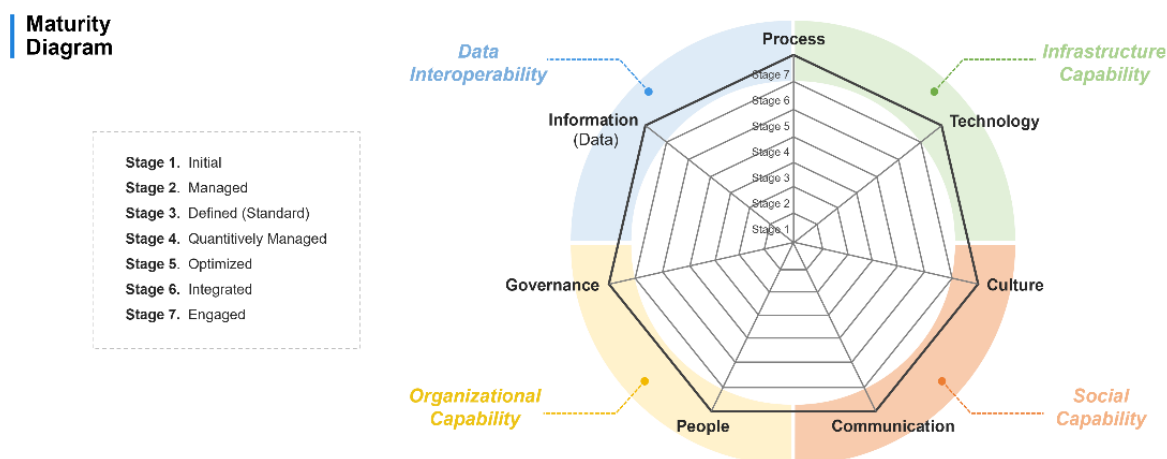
Maturity Diagram

Stage 1. Initial
Stage 2. Managed
Stage 3. Defined (Standard)
Stage 4. Quantitively Managed
Stage 5. Optimized
Stage 6. Integrated
Stage 7. Engaged

Data Interoperability

Process

Infrastructure Capability

Information (Data)

Technology

Stage 7
Stage 6
Stage 5
Stage 4
Stage 3
Stage 2
Stage 1

Governance

Culture

Organizational Capability

Social Capability

People

Communication